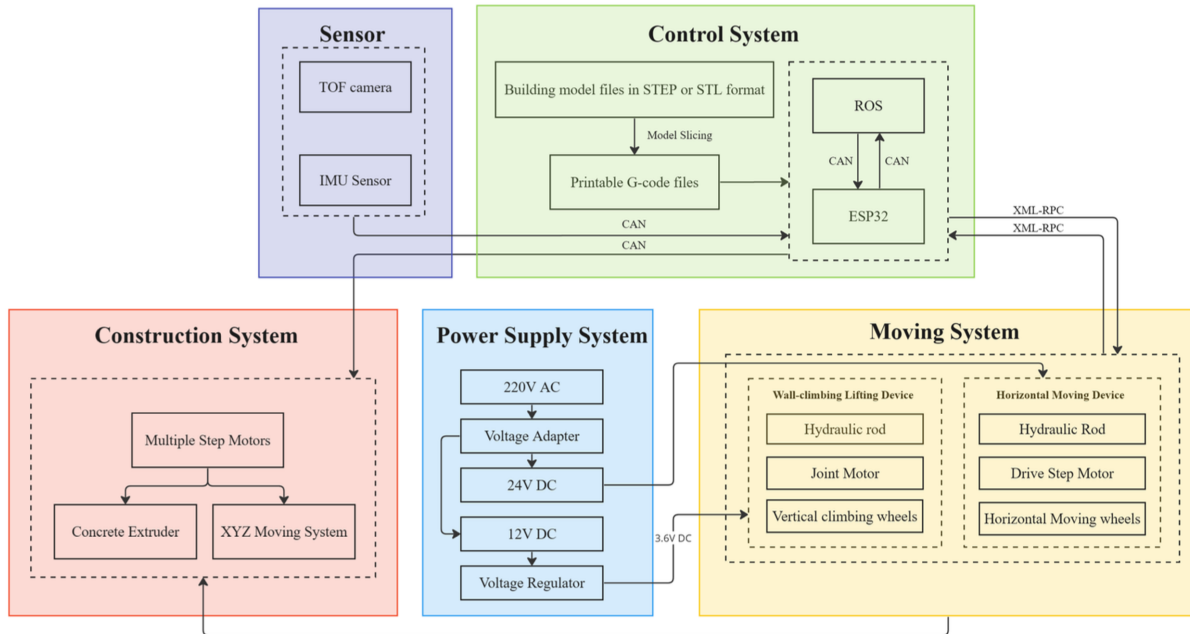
Sensor

TOF camera

IMU Sensor

Control System

Building model files in STEP or STL format

Model Slicing

Printable G-code files

ROS

CAN

CAN

ESP32

CAN

CAN

XML-RPC

XML-RPC

Construction System

Multiple Step Motors

Concrete Extruder

XYZ Moving System

Power Supply System

220V AC

Voltage Adapter

24V DC

12V DC

Voltage Regulator

3.6V DC

Moving System

Wall-climbing Lifting Device

Hydraulic rod

Joint Motor

Vertical climbing wheels

Horizontal Moving Device

Hydraulic Rod

Drive Step Motor

Horizontal Moving wheels